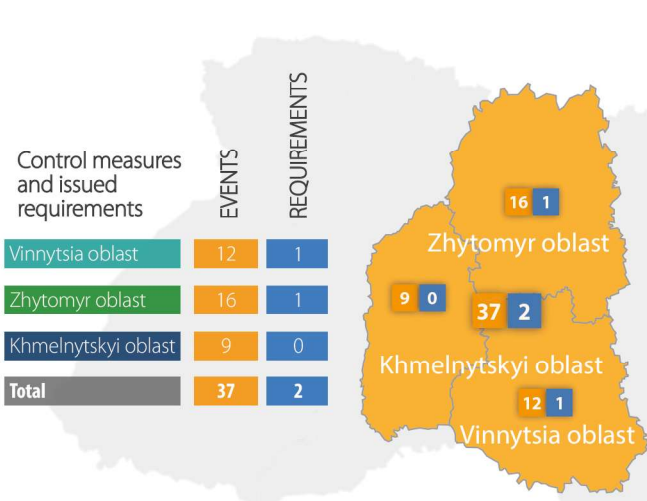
| Control measures and issued requirements | EVENTS | REQUIREMENTS |
|---|---|---|
| Vinnytsia oblast | 12 | 1 |
| Zhytomyr oblast | 16 | 1 |
| Khmelnytskyi oblast | 9 | 0 |
| Total | 37 | 2 |

16 1
Zhytomyr oblast
9 0
37 2
Khmelnytskyi oblast
12 1
Vinnytsia oblast